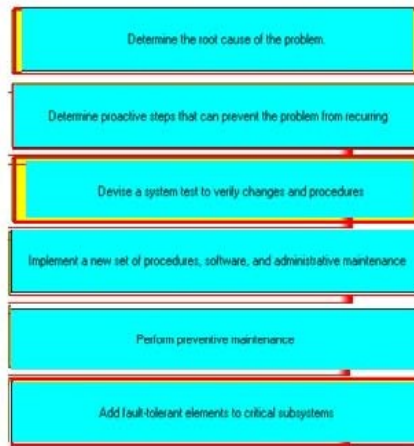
Determine the root cause of the problem.

Determine proactive steps that can prevent the problem from recurring

Devise a system test to verify changes and procedures

Implement a new set of procedures, software, and administrative maintenance

Perform preventive maintenance

Add fault-tolerant elements to critical subsystems